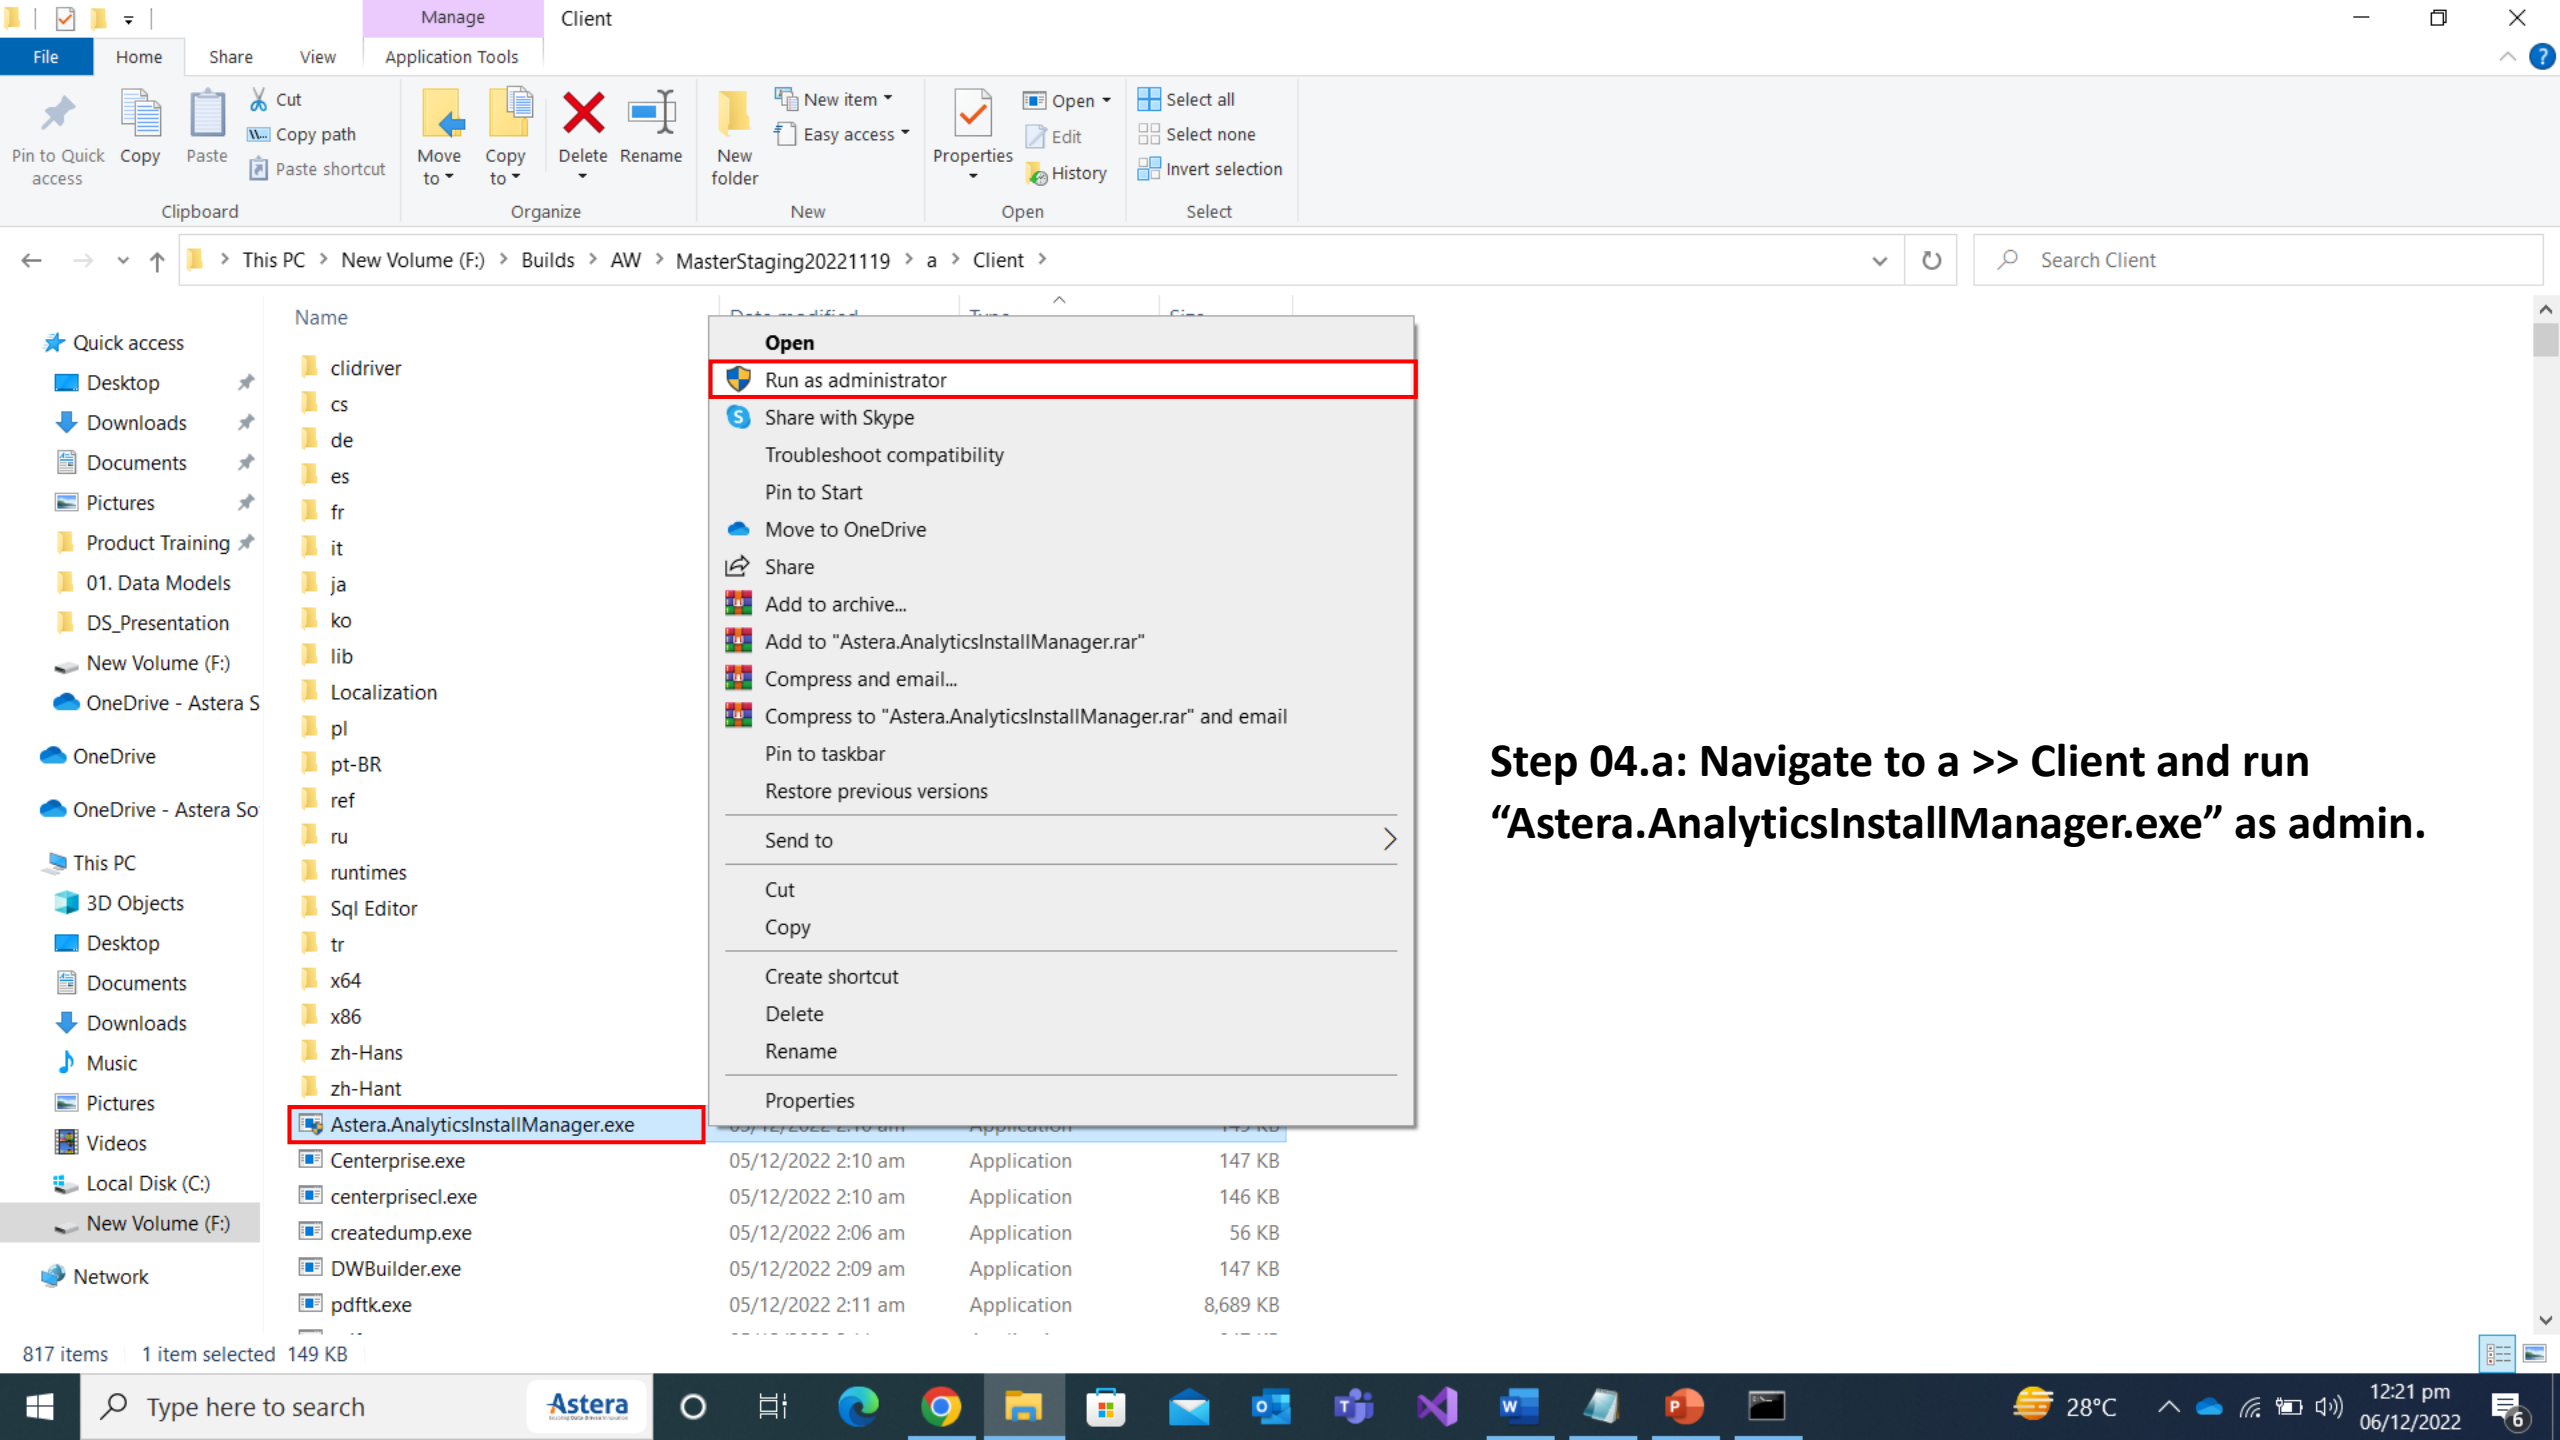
Manage Client

File Home Share View Application Tools

Pin to Quick access Copy Paste Cut Copy path Paste shortcut
Clipboard

Move to Copy to Delete Rename
Organize

New folder New item Easy access
New

Properties Open Edit History
Open

Select all Select none Invert selection
Select

This PC > New Volume (F:) > Builds > AW > MasterStaging20221119 > a > Client >

Search Client

Quick access
Desktop
Downloads
Documents
Pictures
Product Training
01. Data Models
DS_Presentation
New Volume (F:)
OneDrive - Astera S
OneDrive
OneDrive - Astera So
This PC
3D Objects
Desktop
Documents
Downloads
Music
Pictures
Videos
Local Disk (C:)
New Volume (F:)
Network

Name
clidriver
cs
de
es
fr
it
ja
ko
lib
Localization
pl
pt-BR
ref
ru
runtimes
Sql Editor
tr
x64
x86
zh-Hans
zh-Hant
Astera.AnalyticsInstallManager.exe

| Name | Date modified | Type | Size |
|---|---|---|---|
| Centerprise.exe | 05/12/2022 2:10 am | Application | 147 KB |
| centerprisecl.exe | 05/12/2022 2:10 am | Application | 146 KB |
| createdump.exe | 05/12/2022 2:06 am | Application | 56 KB |
| DWBuilder.exe | 05/12/2022 2:09 am | Application | 147 KB |
| pdftk.exe | 05/12/2022 2:11 am | Application | 8,689 KB |

Open
Run as administrator
Share with Skype
Troubleshoot compatibility
Pin to Start
Move to OneDrive
Share
Add to archive...
Add to "Astera.AnalyticsInstallManager.rar"
Compress and email...
Compress to "Astera.AnalyticsInstallManager.rar" and email
Pin to taskbar
Restore previous versions
Send to
Cut
Copy
Create shortcut
Delete
Rename
Properties

Step 04.a: Navigate to a >> Client and run “Astera.AnalyticsInstallManager.exe” as admin.

817 items 1 item selected 149 KB

Type here to search Astera 28°C 12:21 pm 06/12/2022